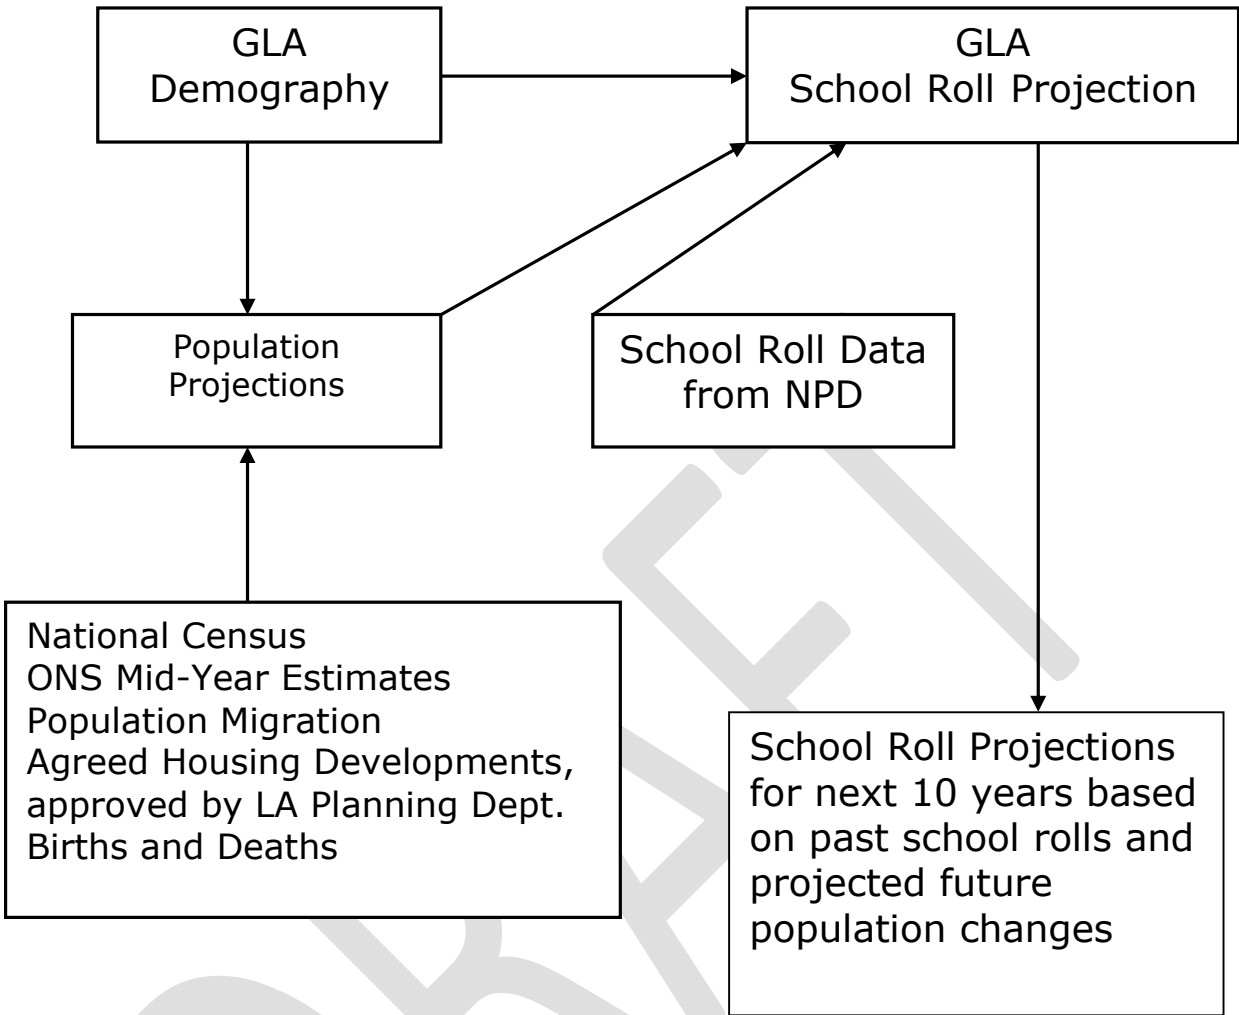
GLA
Demography

GLA
School Roll Projection

Population
Projections

School Roll Data
from NPD

National Census
ONS Mid-Year Estimates
Population Migration
Agreed Housing Developments, approved by LA Planning Dept.
Births and Deaths

School Roll Projections for next 10 years based on past school rolls and projected future population changes

DRAFT